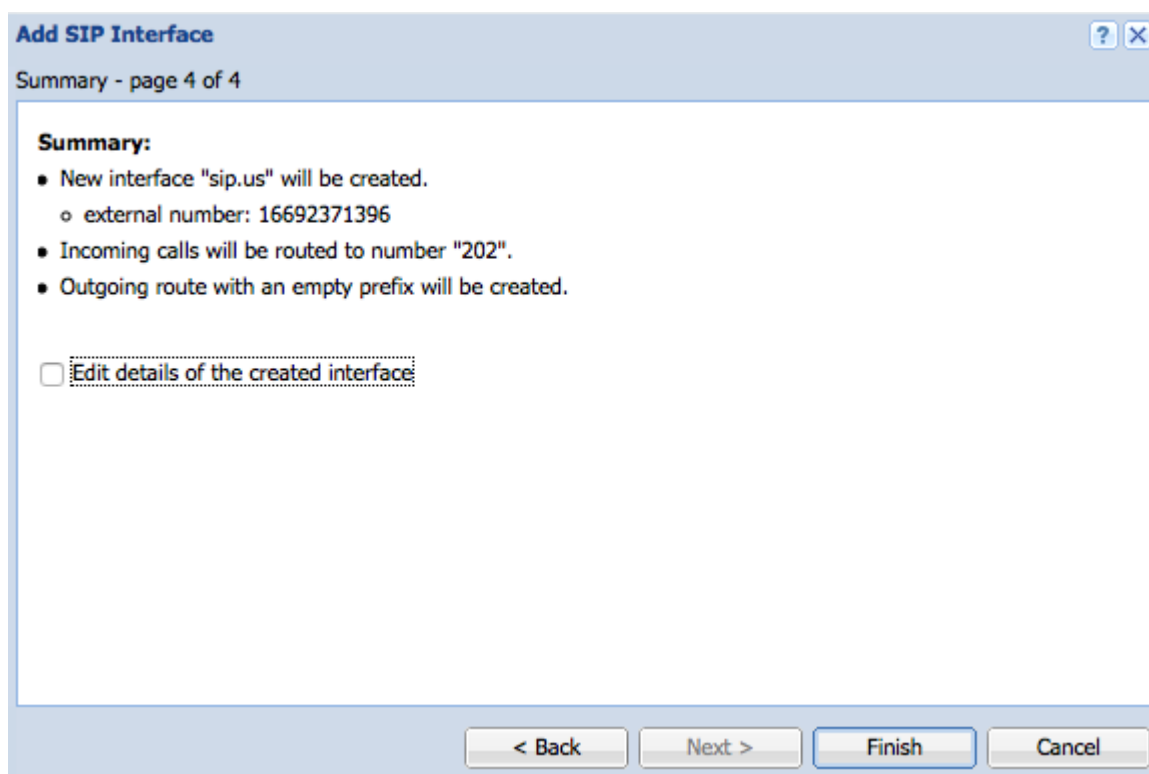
Add SIP Interface

?

Summary - page 4 of 4

Summary:

- New interface "sip.us" will be created.
  - external number: 16692371396
- Incoming calls will be routed to number "202".
- Outgoing route with an empty prefix will be created.

Edit details of the created interface

< Back

Next >

Finish

Cancel